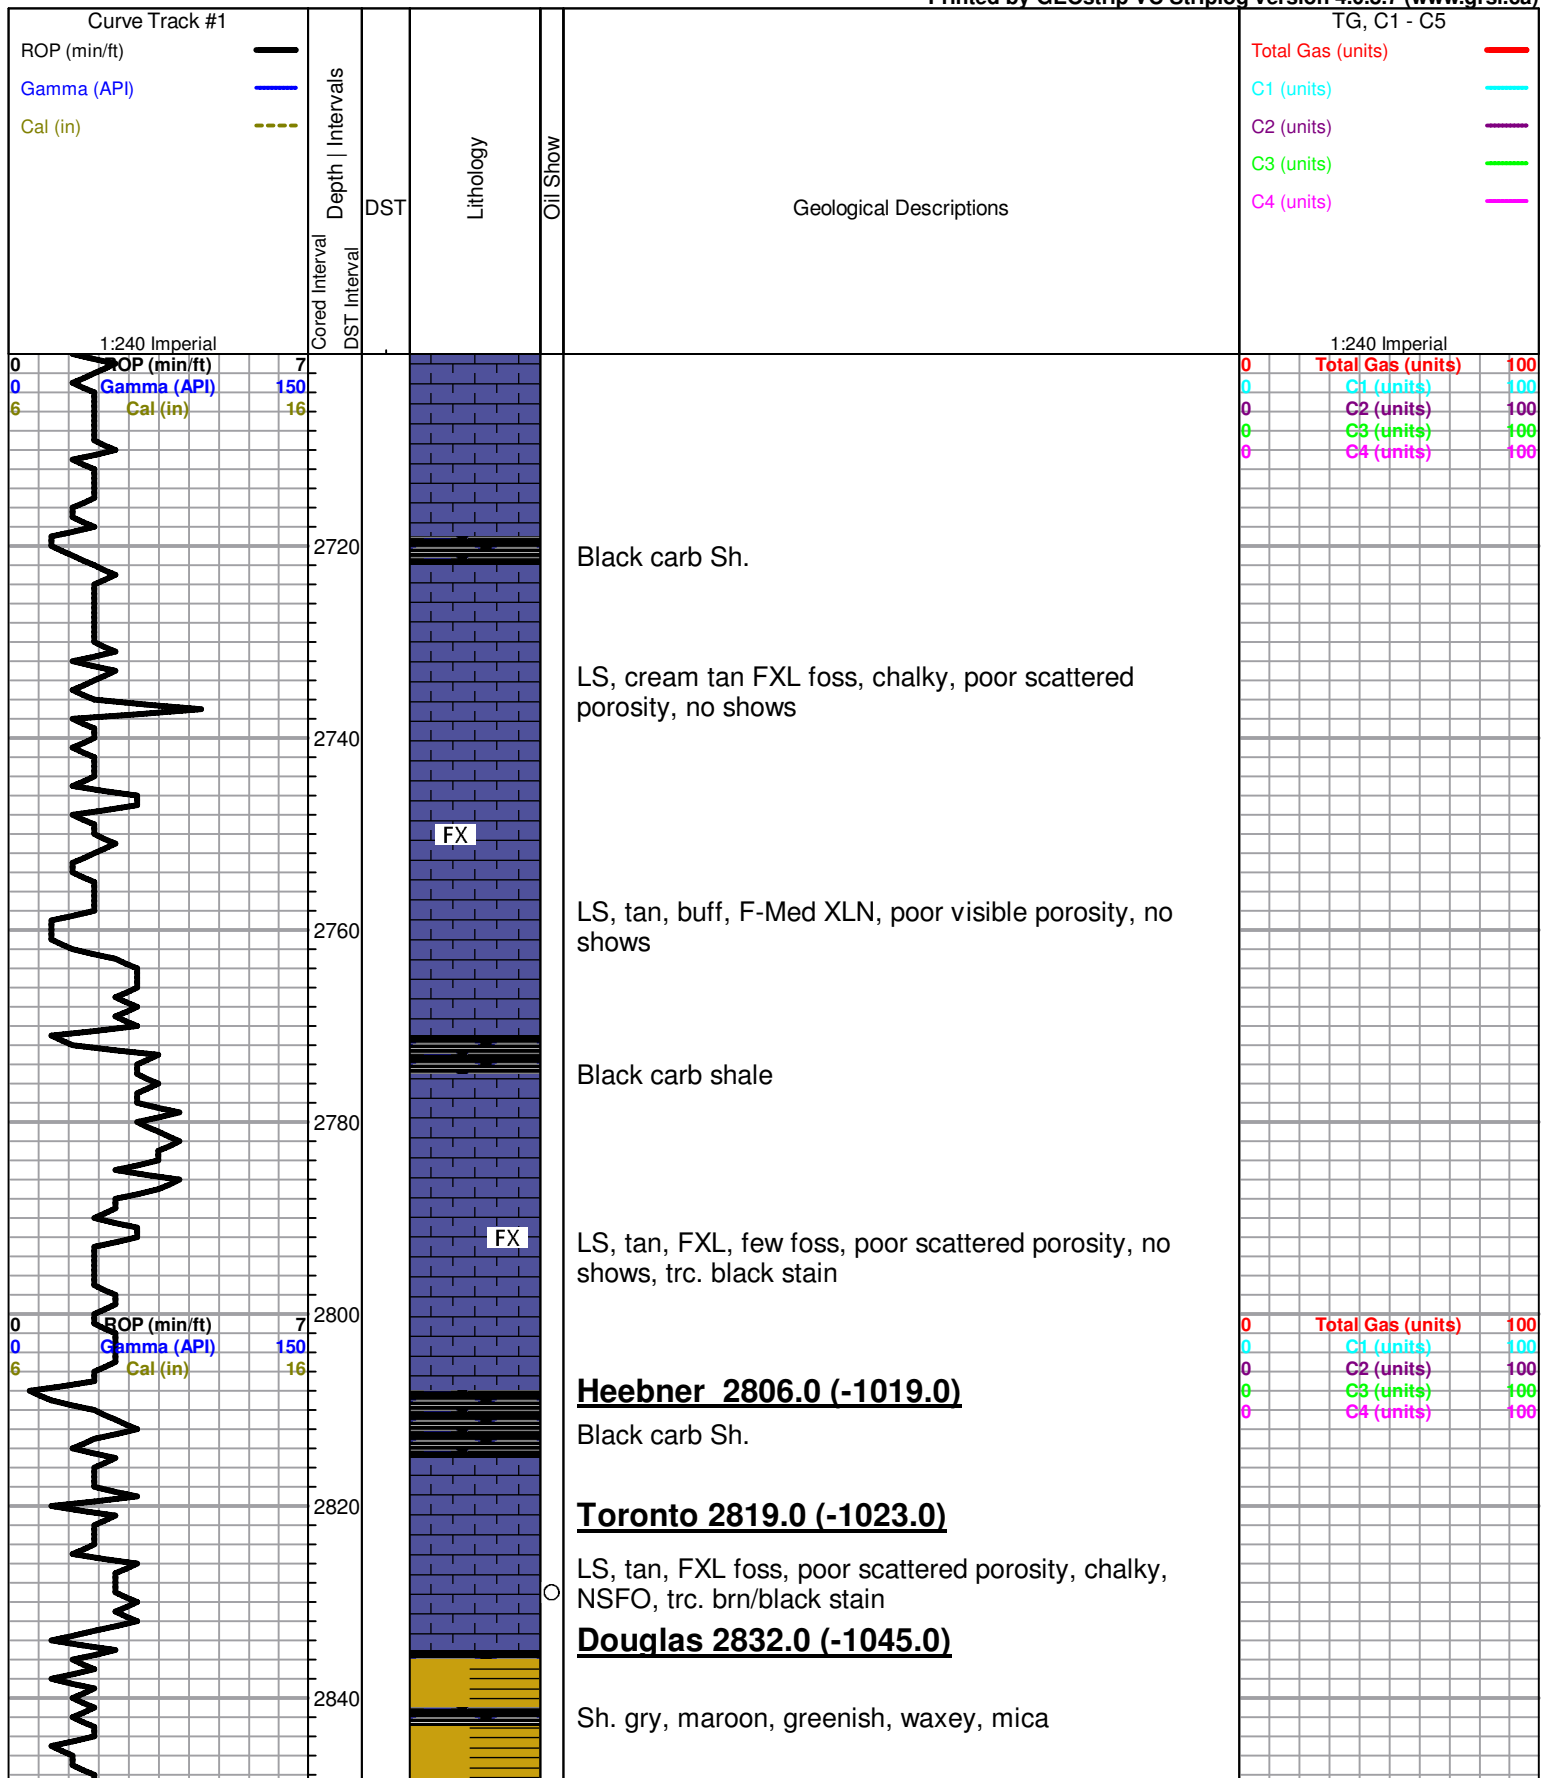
Printed by GEOstrip VC Striplog version 4.0.3.7 (www.grsi.ca)

Curve Track #1
ROP (min/ft)
Gamma (API)
Cal (in)

Depth | Intervals
Cored Interval
DST Interval
DST
Lithology
Oil Show
Geological Descriptions

TG, C1 - C5
Total Gas (units)
C1 (units)
C2 (units)
C3 (units)
C4 (units)

1:240 Imperial
1:240 Imperial

0 ROP (min/ft) 7
0 Gamma (API) 150
6 Cal (in) 16

0 Total Gas (units) 100
0 C1 (units) 100
0 C2 (units) 100
0 C3 (units) 100
0 C4 (units) 100

2720
Black carb Sh.

LS, cream tan FXL foss, chalky, poor scattered porosity, no shows

2740
FX

LS, tan, buff, F-Med XLN, poor visible porosity, no shows
2760

Black carb shale

2780

FX
LS, tan, FXL, few foss, poor scattered porosity, no shows, trc. black stain

2800
0 ROP (min/ft) 7
0 Gamma (API) 150
6 Cal (in) 16

0 Total Gas (units) 100
0 C1 (units) 100
0 C2 (units) 100
0 C3 (units) 100
0 C4 (units) 100

Heebner 2806.0 (-1019.0)
Black carb Sh.

2820
Toronto 2819.0 (-1023.0)

LS, tan, FXL foss, poor scattered porosity, chalky, NSFO, trc. brn/black stain

Douglas 2832.0 (-1045.0)

2840
Sh. gry, maroon, greenish, waxey, mica